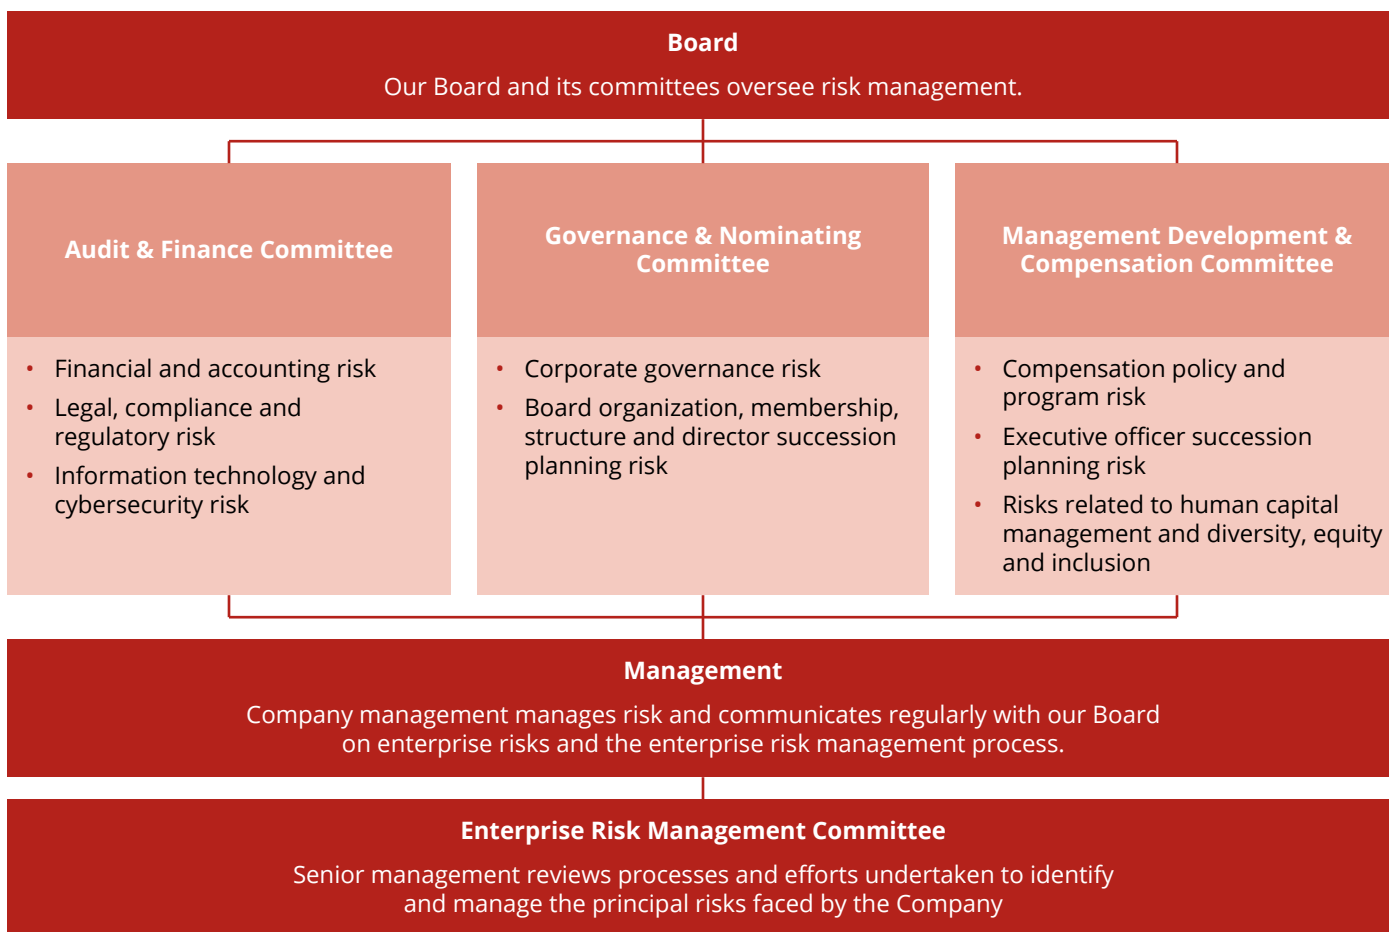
Board

Our Board and its committees oversee risk management.

Audit & Finance Committee

- Financial and accounting risk
- Legal, compliance and regulatory risk
- Information technology and cybersecurity risk

Governance & Nominating Committee

- Corporate governance risk
- Board organization, membership, structure and director succession planning risk

Management Development & Compensation Committee

- Compensation policy and program risk
- Executive officer succession planning risk
- Risks related to human capital management and diversity, equity and inclusion

Management

Company management manages risk and communicates regularly with our Board on enterprise risks and the enterprise risk management process.

Enterprise Risk Management Committee

Senior management reviews processes and efforts undertaken to identify and manage the principal risks faced by the Company